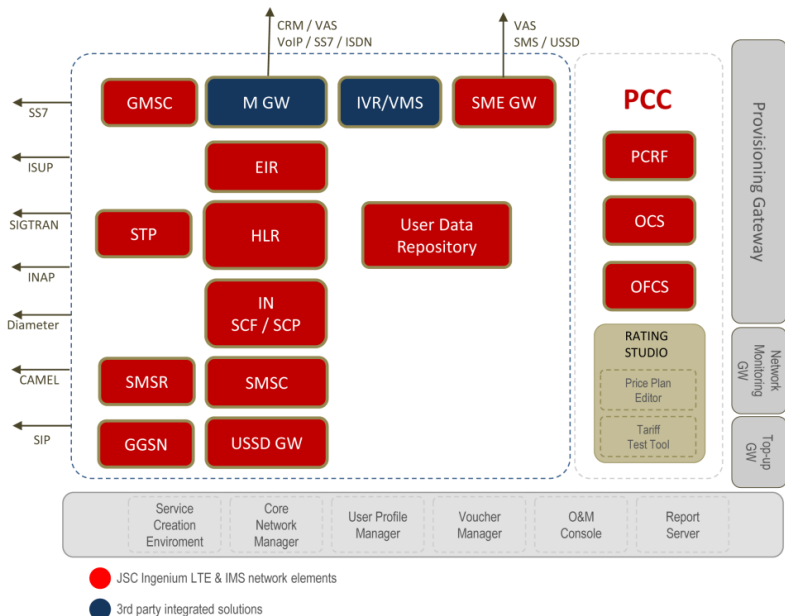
CRM / VAS
VoIP / SS7 / ISDN

VAS
SMS / USSD

SS7
ISUP
SIGTRAN
INAP
Diameter
CAMEL
SIP

GMSC
M GW
IVR/VMS
SME GW
EIR
STP
HLR
User Data Repository
IN SCF / SCP
SMSR
SMSC
GGSN
USSD GW

PCC
PCRF
OCS
OFCS
RATING STUDIO
Price Plan Editor
Tariff Test Tool

Provisioning Gateway
Network Monitoring GW
Top-up GW

Service Creation Enviroment
Core Network Manager
User Profile Manager
Voucher Manager
O&M Console
Report Server

JSC Ingenium LTE & IMS network elements
3rd party integrated solutions